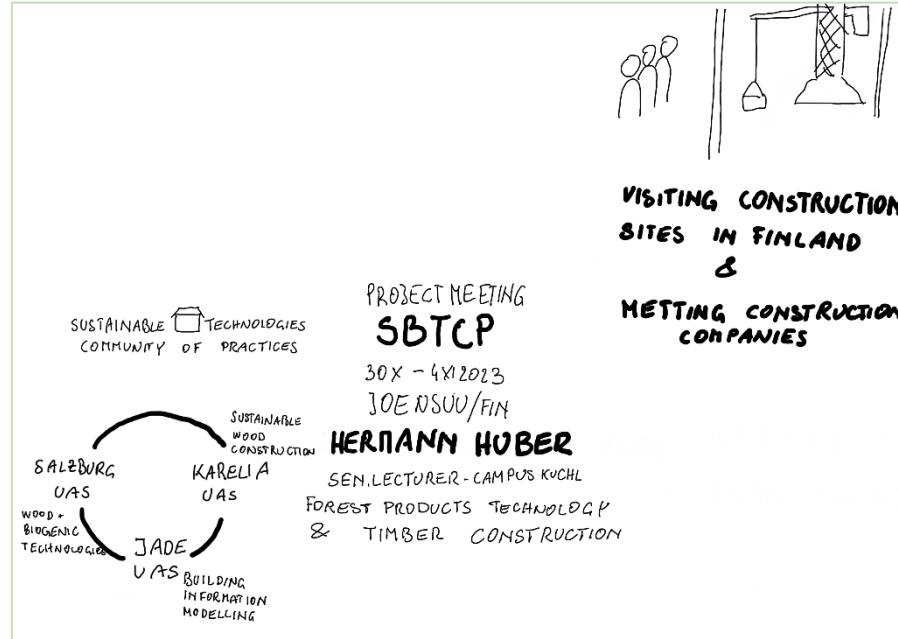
VISITING CONSTRUCTION SITES IN FINLAND
&
METTING CONSTRUCTION COMPANIES

PROJECT MEETING
SBTCP
30X – 4XI 2023
JOENSUU/FIN
HERMANN HUBER
SEN. LECTURER - CAMPUS KUCHL
FOREST PRODUCTS TECHNOLOGY
& TIMBER CONSTRUCTION

SUSTAINABLE TECHNOLOGIES
COMMUNITY OF PRACTICES

SUSTAINABLE WOOD CONSTRUCTION
SALZBURG UAS
KARELIA UAS
WOOD + BIOGENIC TECHNOLOGIES
JADE UAS
BUILDING INFORMATION MODELLING